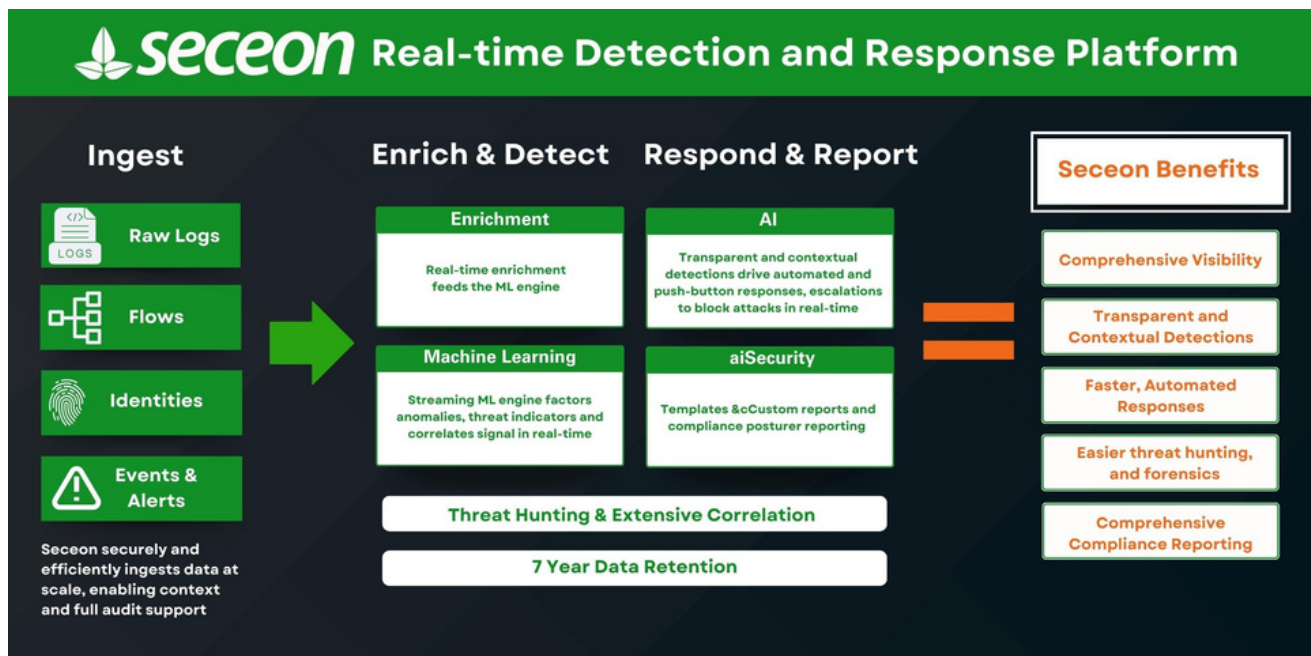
seceon Real-time Detection and Response Platform

Ingest

</>
LOGS
Raw Logs

Flows

Identities

Events & Alerts

Seceon securely and efficiently ingests data at scale, enabling context and full audit support

Enrich & Detect

Respond & Report

Enrichment

Real-time enrichment feeds the ML engine

AI

Transparent and contextual detections drive automated and push-button responses, escalations to block attacks in real-time

Machine Learning

Streaming ML engine factors anomalies, threat indicators and correlates signal in real-time

aiSecurity

Templates &cCustom reports and compliance posturer reporting

Threat Hunting & Extensive Correlation

7 Year Data Retention

Seceon Benefits

Comprehensive Visibility

Transparent and Contextual Detections

Faster, Automated Responses

Easier threat hunting, and forensics

Comprehensive Compliance Reporting